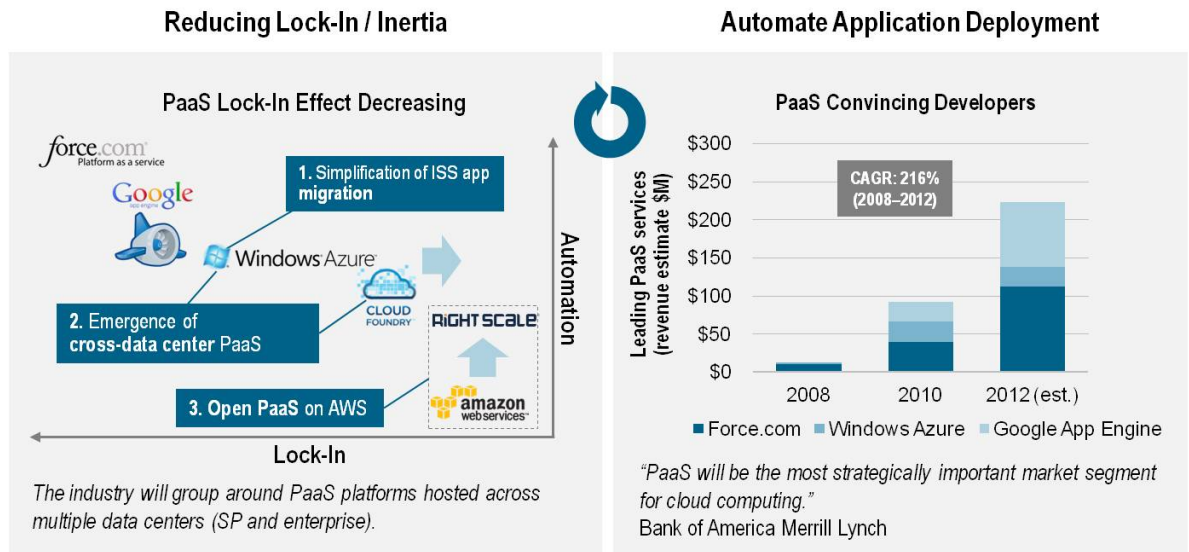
Reducing Lock-In / Inertia

PaaS Lock-In Effect Decreasing

force.com Platform as a service

Google app engine

1. Simplification of ISS app migration

Windows Azure

CLOUD FOUNDRY

Automation

2. Emergence of cross-data center PaaS

RIGHT SCALE

3. Open PaaS on AWS

amazon webservices

Lock-In

The industry will group around PaaS platforms hosted across multiple data centers (SP and enterprise).

Automate Application Deployment

PaaS Convincing Developers

CAGR: 216% (2008–2012)

Leading PaaS services (revenue estimate $M)

$300
$250
$200
$150
$100
$50
$0

2008
2010
2012 (est.)

Force.com
Windows Azure
Google App Engine

"PaaS will be the most strategically important market segment for cloud computing."
Bank of America Merrill Lynch